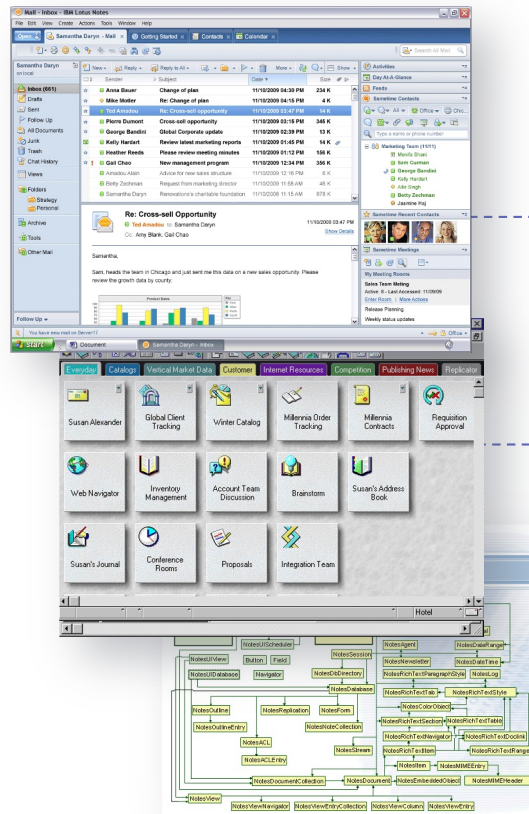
Mail - Inbox - IBM Lotus Notes
File Edit View Create Actions Tools Window Help
Open | Samantha Daryn - Mail | Getting Started | Contacts | Calendar
Search All Mail

Samantha Daryn
on local
Inbox (661)
Drafts
Sent
Follow Up
All Documents
Junk
Trash
Chat History
Views
Folders
Strategy
Personal
Archive
Tools
Other Mail
Follow Up

New | Reply | Reply to All | More | Show

| Sender | Subject | Date | Size |
|---|---|---|---|
| Anna Bauer | Change of plan | 11/10/2009 04:30 PM | 234 K |
| Mike Motter | Re: Change of plan | 11/10/2009 04:15 PM | 4 K |
| Ted Amadou | Re: Cross-sell opportunity | 11/10/2009 03:47 PM | 14 K |
| Pierre Dumont | Cross-sell opportunity | 11/10/2009 03:15 PM | 345 K |
| George Bandini | Global Corporate update | 11/10/2009 02:39 PM | 13 K |
| Kelly Hartert | Review latest marketing reports | 11/10/2009 01:45 PM | 14 K |
| Heather Reeds | Please review meeting minutes | 11/10/2009 01:12 PM | 156 K |
| Gail Chao | New management program | 11/10/2009 12:34 PM | 356 K |
| Amadou Alain | Advice for new sales structure | 11/10/2009 12:16 PM | 6 K |
| Betty Zechman | Request from marketing director | 11/10/2009 11:58 AM | 45 K |
| Samantha Daryn | Renovation's charitable foundation | 11/10/2009 11:15 AM | 678 K |

Re: Cross-sell Opportunity
Ted Amadou to Samantha Daryn
Cc: Amy Blank, Gail Chao
11/10/2009 03:47 PM
Show Details

Samantha,

Sam, heads the team in Chicago and just sent me this data on a new sales opportunity. Please review the growth data by county.

Product Sales

Activities
Day-At-A-Glance
Feeds
Sametime Contacts
Type a name or phone number
Marketing Team (11/11)
Manila Shaw
Sam Gutman
George Bandini
Kelly Hartert
Alie Singh
Betty Zechman
Jasmine Roj
Sametime Recent Contacts
Sametime Meetings
My Meeting Rooms
Sales Team Meeting
Active: 0 - Last Accessed: 11/09/09
Enter Room | More Actions
Release Planning
Weekly status updates

You have new mail on Server1!
Office
start | Document | Samantha Daryn - Inbox

Everyday | Catalogs | Vertical Market Data | Customer | Internet Resources | Competition | Publishing News | Replicator

Susan Alexander
Global Client Tracking
Winter Catalog
Millennia Order Tracking
Millennia Contracts
Requisition Approval
Web Navigator
Inventory Management
Account Team Discussion
Brainstorm
Susan's Address Book
Susan's Journal
Conference Rooms
Proposals
Integration Team

Hotel

NotesUIScheduler
NotesUIView
Button
Field
NotesUIDatabase
Navigator
NotesSession
NotesDbDirectory
NotesDatabase
NotesAgent
NotesNewsletter
NotesDateRange
NotesDateTime
NotesLog
NotesRichTextParagraphStyle
NotesRichTextTab
NotesRichTextStyle
NotesColorObject
NotesRichTextSection
NotesRichTextTable
NotesRichTextNavigator
NotesRichTextDocLink
NotesRichTextRange
NotesRichTextItem
NotesOutline
NotesReplication
NotesForm
NotesOutlineEntry
NotesNoteCollection
NotesACL
NotesStream
NotesACLEntry
NotesItem
NotesMIMEEntry
NotesEmbeddedObject
NotesMIMEHeader
NotesDocumentCollection
NotesDocument
NotesView
NotesViewNavigator
NotesViewEntryCollection
NotesViewColumn
NotesViewEntry